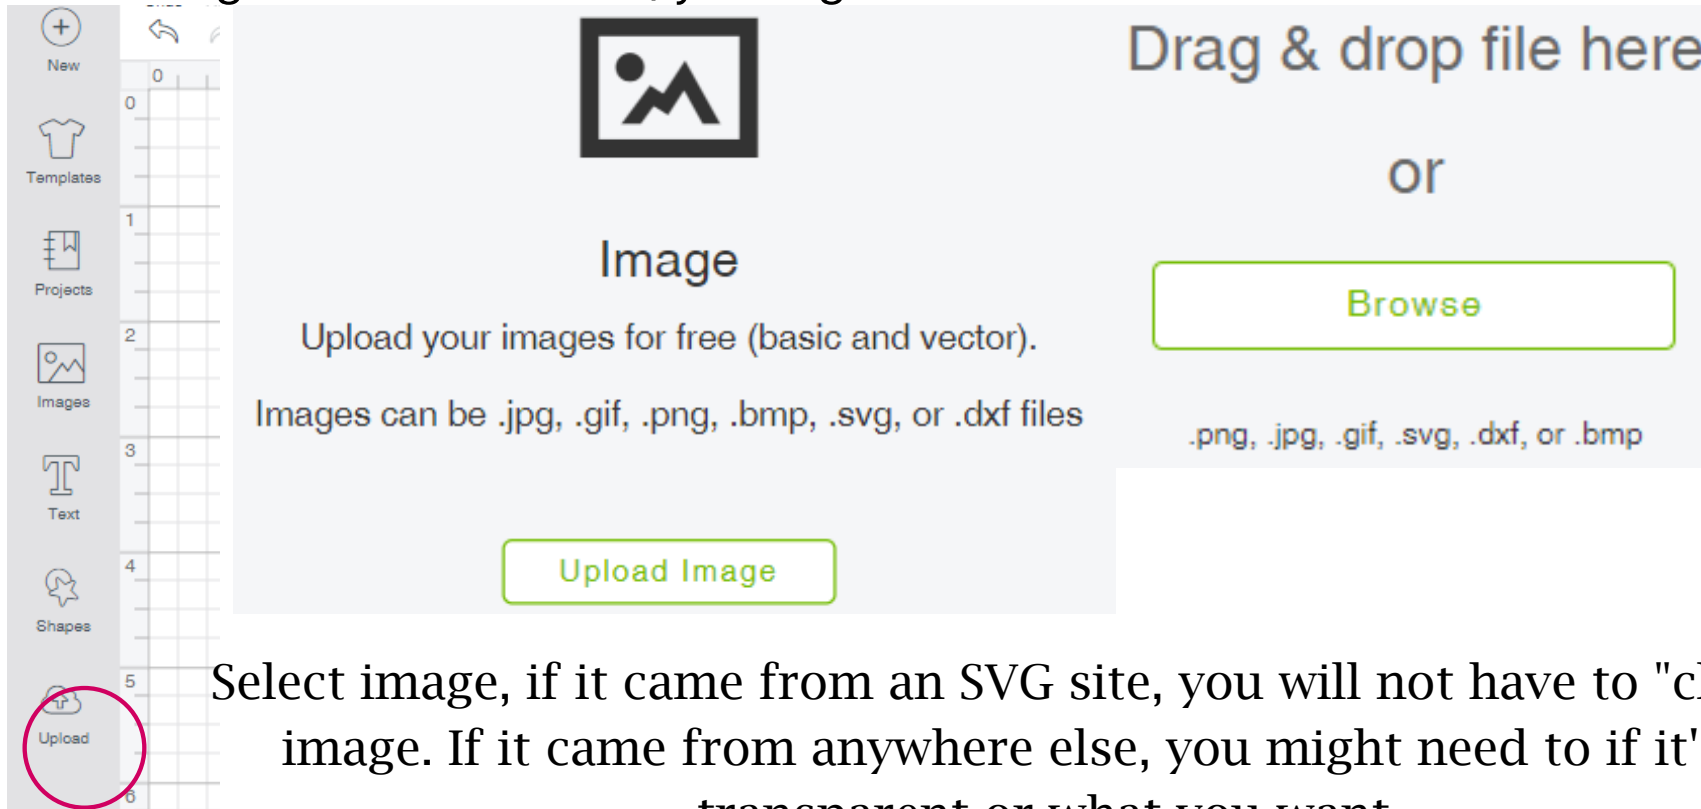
New

Templates

Projects

Images

Text

Shapes

Upload

0
0
1
2
3
4
5
6

Image

Upload your images for free (basic and vector).

Images can be .jpg, .gif, .png, .bmp, .svg, or .dxf files

Upload Image

Drag & drop file here

or

Browse

.png, .jpg, .gif, .svg, .dxf, or .bmp

Select image, if it came from an SVG site, you will not have to "c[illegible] image. If it came from anywhere else, you might need to if it'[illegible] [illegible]